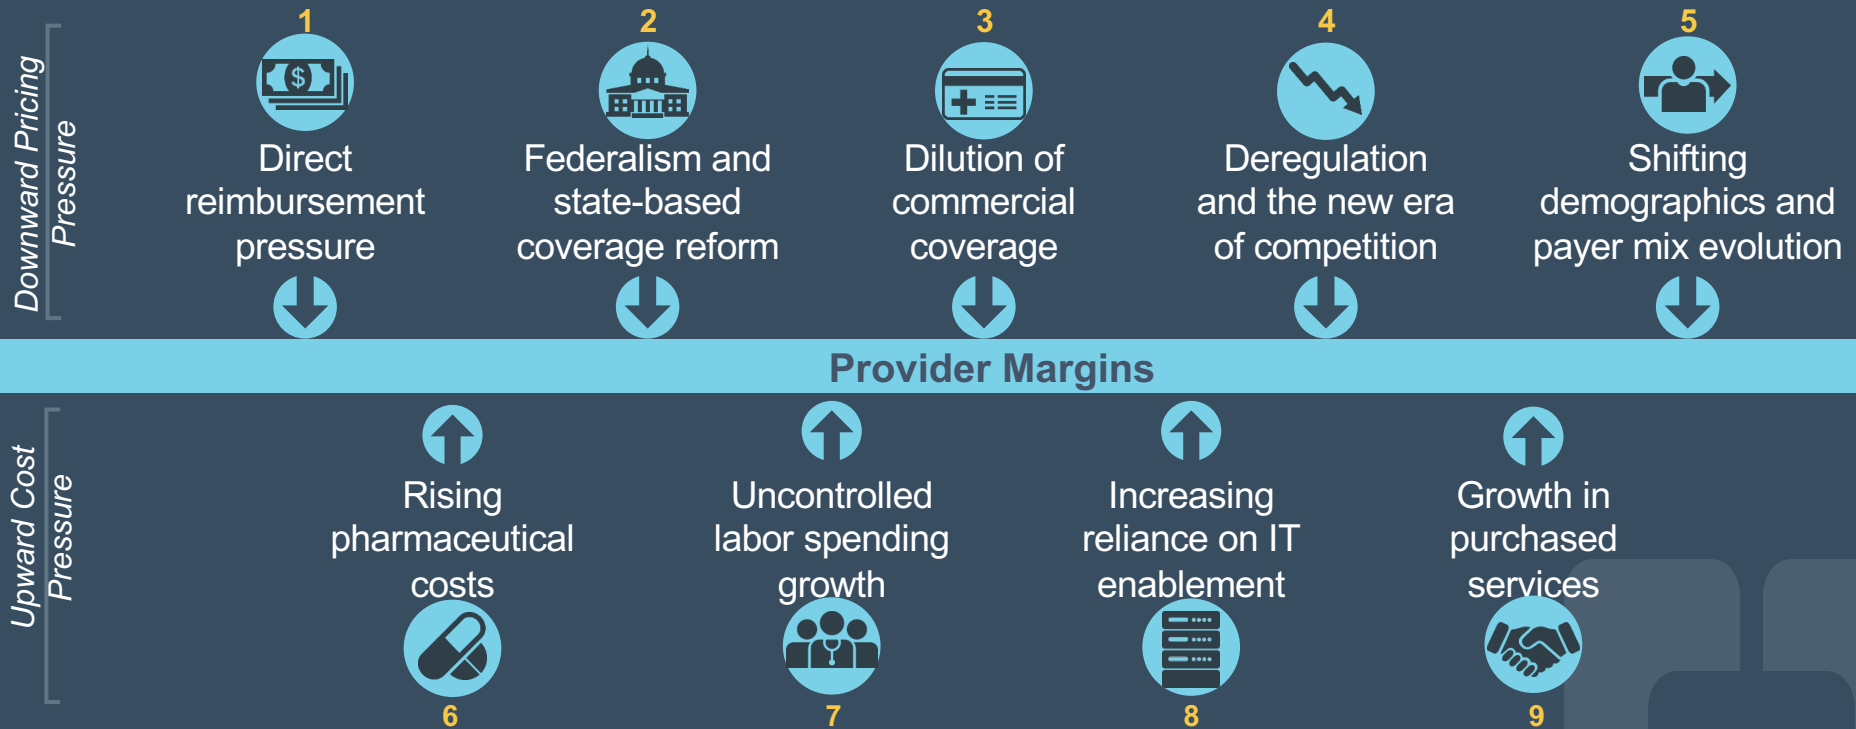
Downward Pricing Pressure

1
Direct reimbursement pressure

2
Federalism and state-based coverage reform

3
Dilution of commercial coverage

4
Deregulation and the new era of competition

5
Shifting demographics and payer mix evolution

Provider Margins

Upward Cost Pressure

Rising pharmaceutical costs
6

Uncontrolled labor spending growth
7

Increasing reliance on IT enablement
8

Growth in purchased services
9